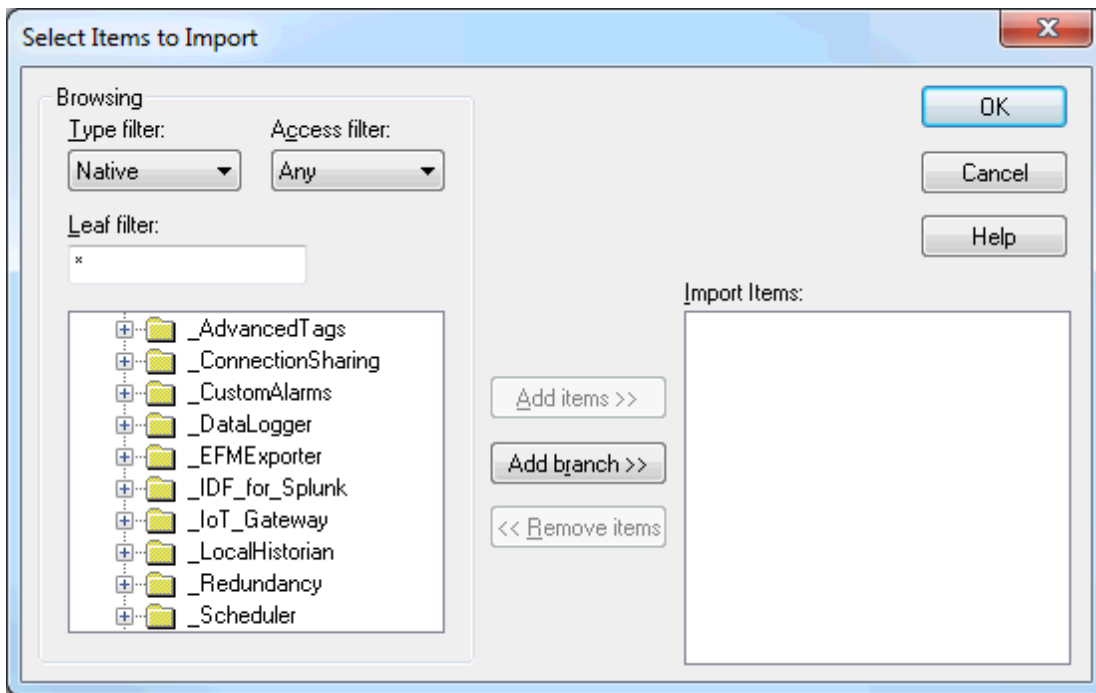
Select Items to Import

Browsing

Type filter:
Native

Access filter:
Any

Leaf filter:
*

_AdvancedTags
_ConnectionSharing
_CustomAlarms
_DataLogger
_EFMExporter
_IDF_for_Splunk
_IoT_Gateway
_LocalHistorian
_Redundancy
_Scheduler

Add items >>
Add branch >>
<< Remove items

OK
Cancel
Help

Import Items: